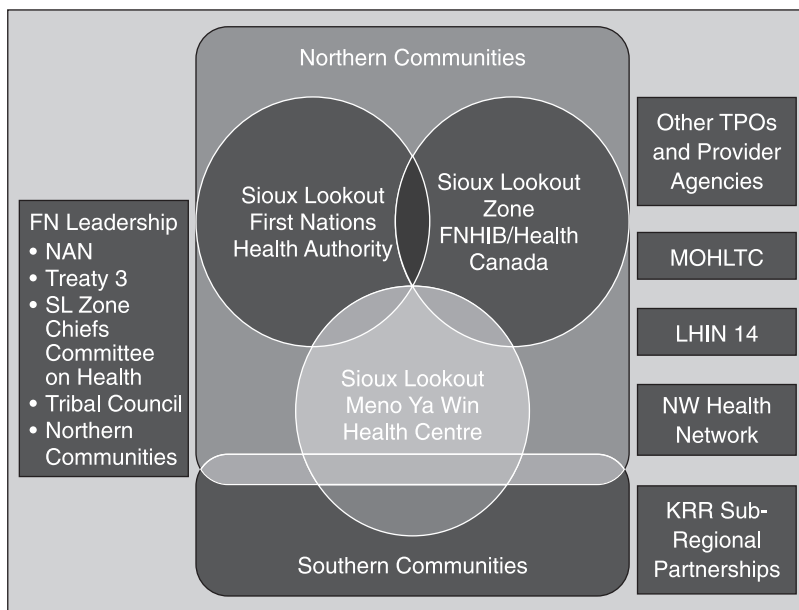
Northern Communities

FN Leadership
• NAN
• Treaty 3
• SL Zone Chiefs Committee on Health
• Tribal Council
• Northern Communities

Sioux Lookout First Nations Health Authority

Sioux Lookout Zone FNHIB/Health Canada

Sioux Lookout Meno Ya Win Health Centre

Southern Communities

Other TPOs and Provider Agencies

MOHLTC

LHIN 14

NW Health Network

KRR Sub-Regional Partnerships